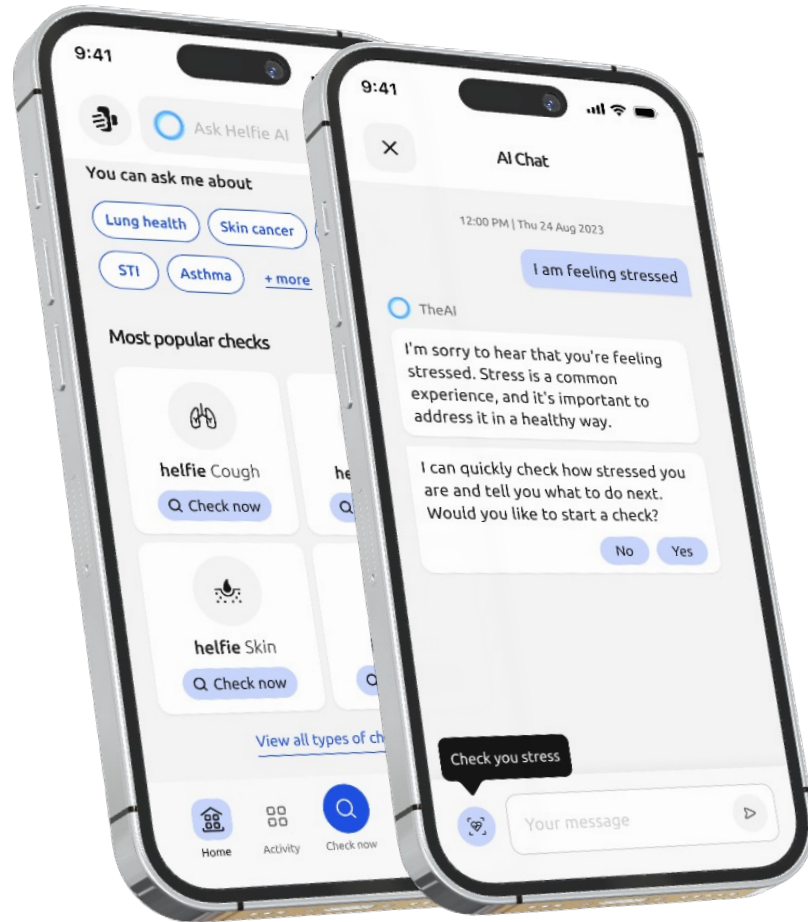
9:41

Ask Helfie AI

You can ask me about

Lung health

Skin cancer

STI

Asthma

+ more

Most popular checks

helfie Cough

Check now

he

helfie Skin

Check now

View all types of ch

Home

Activity

Check now

9:41

AI Chat

12:00 PM | Thu 24 Aug 2023

I am feeling stressed

TheAI

I'm sorry to hear that you're feeling stressed. Stress is a common experience, and it's important to address it in a healthy way.

I can quickly check how stressed you are and tell you what to do next. Would you like to start a check?

No

Yes

Check you stress

Your message